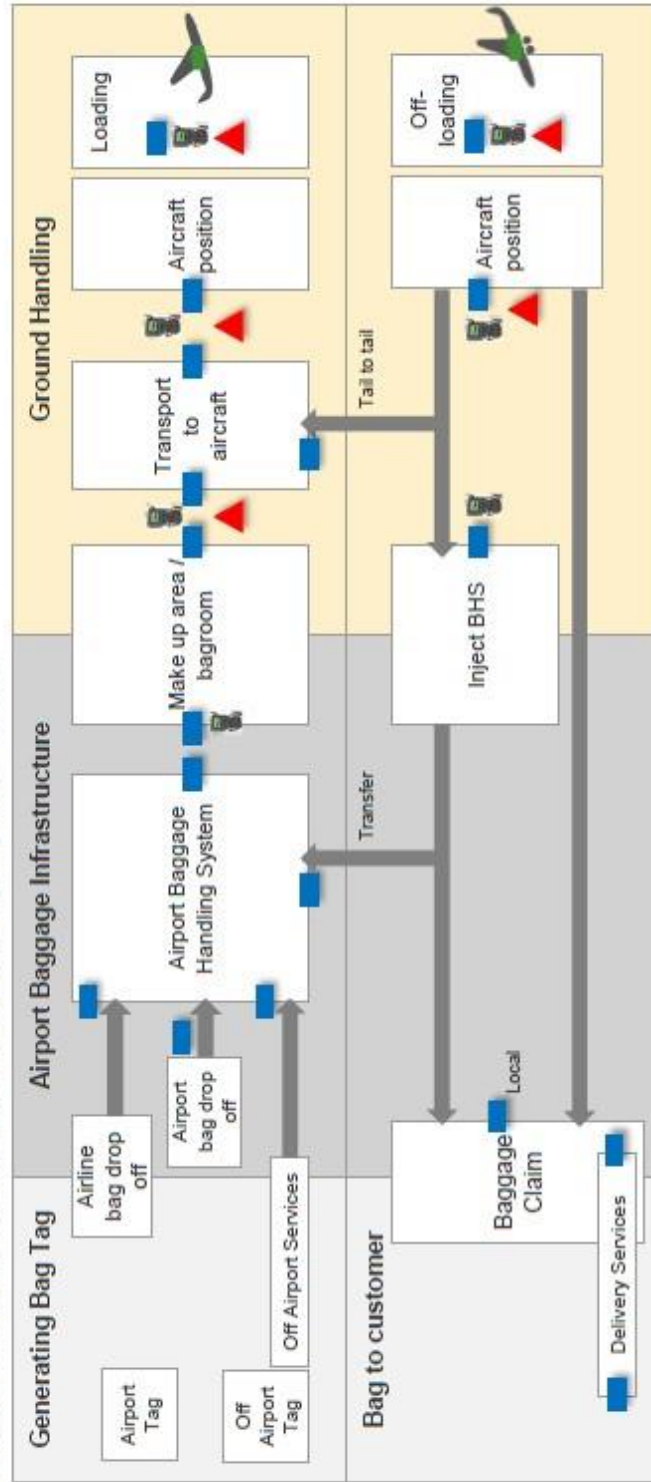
Generating Bag Tag

Airport Tag

Off Airport Tag

Airline bag drop off

Airport bag drop off

Off Airport Services

Airport Baggage Infrastructure

Airport Baggage Handling System

Make up area / bagroom

Ground Handling

Transport to aircraft

Aircraft position

Loading

Bag to customer

Baggage Claim

Delivery Services

Local

Transfer

Inject BHS

Tail to tail

Aircraft position

Off-loading